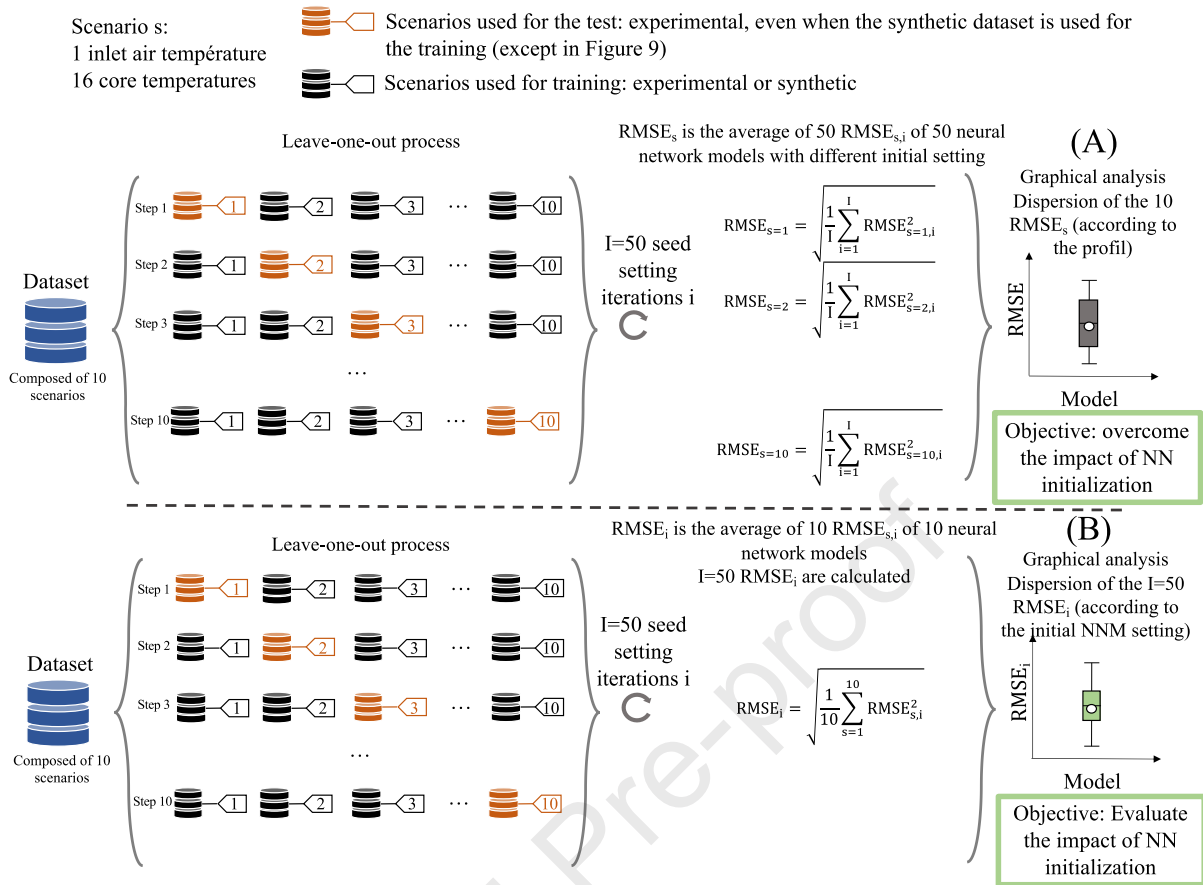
Scenario s:
1 inlet air température
16 core temperatures

Scenarios used for the test: experimental, even when the synthetic dataset is used for the training (except in Figure 9)

Scenarios used for training: experimental or synthetic

Leave-one-out process

$RMSE_s$ is the average of 50 $RMSE_{s,i}$ of 50 neural network models with different initial setting

(A)

Graphical analysis Dispersion of the 10 $RMSE_s$ (according to the profil)

Dataset

Composed of 10 scenarios

Step 1 1 2 3 ⋯ 10
Step 2 1 2 3 ⋯ 10
Step 3 1 2 3 ⋯ 10
…
Step 10 1 2 3 ⋯ 10

I=50 seed setting iterations i

$RMSE_{s=1} = \sqrt{\frac{1}{I}\sum_{i=1}^{I} RMSE^2_{s=1,i}}$

$RMSE_{s=2} = \sqrt{\frac{1}{I}\sum_{i=1}^{I} RMSE^2_{s=2,i}}$

$RMSE_{s=10} = \sqrt{\frac{1}{I}\sum_{i=1}^{I} RMSE^2_{s=10,i}}$

RMSE

Model

Objective: overcome the impact of NN initialization

Leave-one-out process

$RMSE_i$ is the average of 10 $RMSE_{s,i}$ of 10 neural network models
I=50 $RMSE_i$ are calculated

(B)

Graphical analysis Dispersion of the I=50 $RMSE_i$ (according to the initial NNM setting)

Dataset

Composed of 10 scenarios

Step 1 1 2 3 ⋯ 10
Step 2 1 2 3 ⋯ 10
Step 3 1 2 3 ⋯ 10
…
Step 10 1 2 3 ⋯ 10

I=50 seed setting iterations i

$RMSE_i = \sqrt{\frac{1}{10}\sum_{s=1}^{10} RMSE^2_{s,i}}$

$RMSE_i$

Model

Objective: Evaluate the impact of NN initialization

Journal Pre-proof